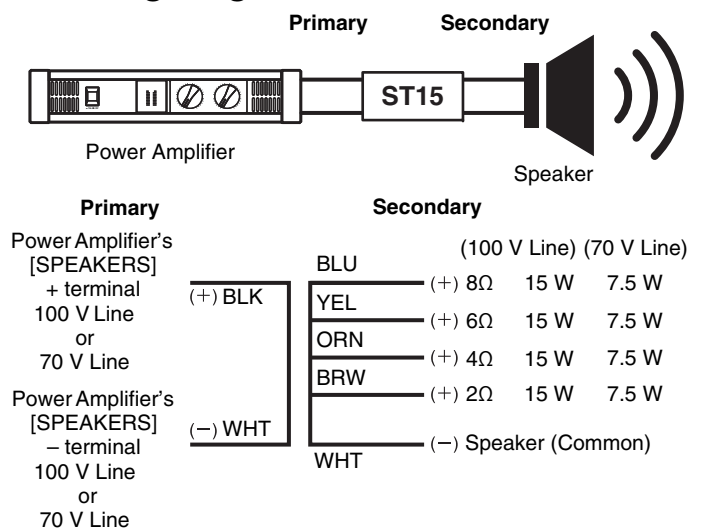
Primary

Secondary

ST15

Power Amplifier

Speaker

Primary

Secondary

Power Amplifier's [SPEAKERS] + terminal 100 V Line or 70 V Line

(+) BLK

Power Amplifier's [SPEAKERS] – terminal 100 V Line or 70 V Line

(–) WHT

(100 V Line) (70 V Line)

BLU

YEL

ORN

BRW

WHT

(+) 8Ω 15 W 7.5 W

(+) 6Ω 15 W 7.5 W

(+) 4Ω 15 W 7.5 W

(+) 2Ω 15 W 7.5 W

(–) Speaker (Common)